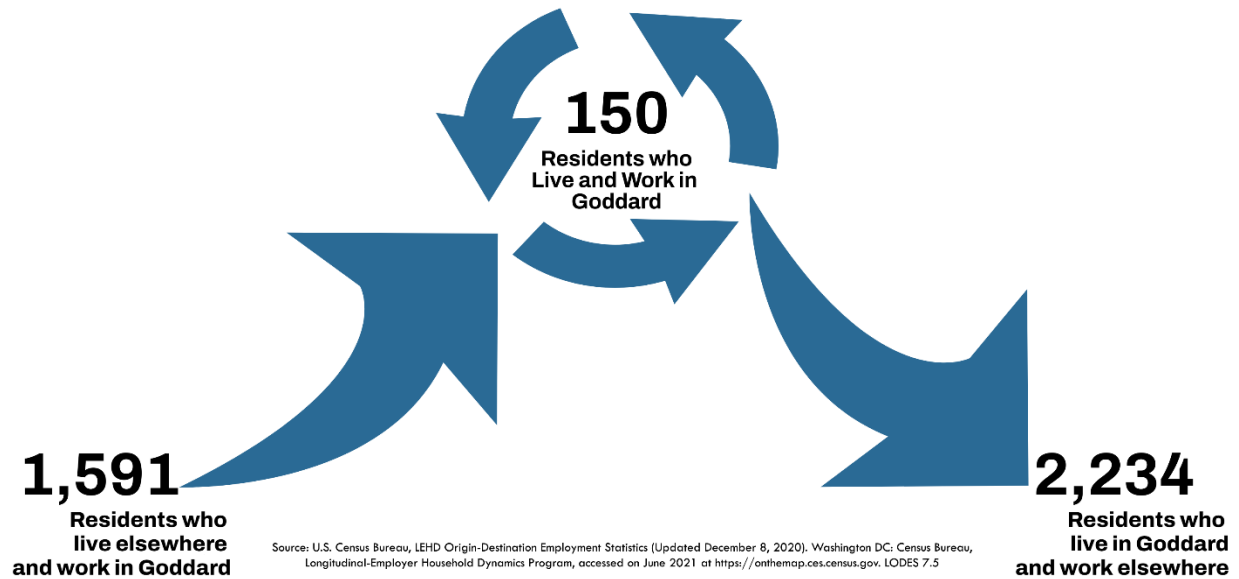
150
Residents who Live and Work in Goddard

1,591
Residents who live elsewhere and work in Goddard

2,234
Residents who live in Goddard and work elsewhere

Source: U.S. Census Bureau, LEHD Origin-Destination Employment Statistics (Updated December 8, 2020). Washington DC: Census Bureau, Longitudinal-Employer Household Dynamics Program, accessed on June 2021 at https://onthemap.ces.census.gov. LODES 7.5